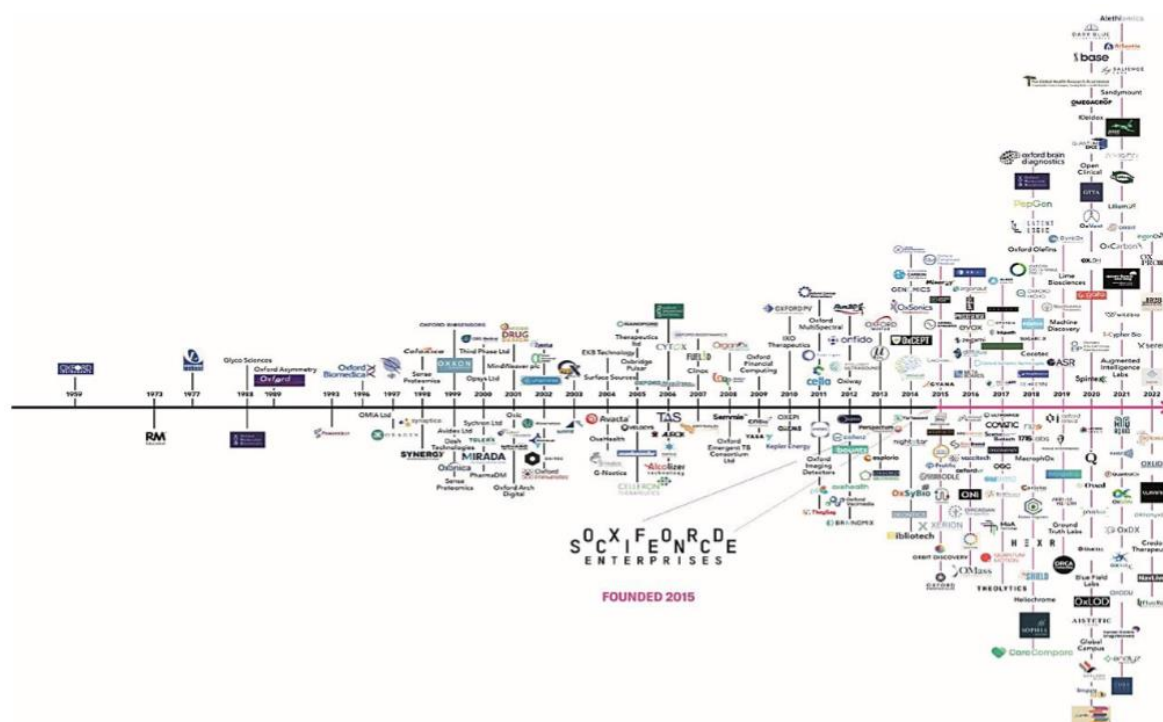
Alethiomics
base
Sandymount
Kheiron
oxford brain diagnostics
PepGen
LATENT LOGIC
Oxford Olefins
OxCarbon
Lime Biosciences
Machine Discovery
Covatec
ASR
Augmented Intelligence Labs
Spinox
OxSonics
GENOMICS
OxCEPT
Oxford MultiSpectral
IXO Therapeutics
OXFORD PV
orfido
Oxway
cellfa
Oxford Financial Computing
Clinox
CYTOX
FUEL3D
Oxbridge Pulsar
EKB Technology
Therapeutics ltd
Surface Sources
MindWeaver plc
DRUG
Third Phase Ltd
Opsys Ltd
OXFORD BIOSENSORS
OXXON
Sense Proteomics
Oxford Biomedica
Glyco Sciences
Oxford Asymmetry
Oxford
1959
1973
1977
1988
1989
1993
1996
1997
1998
1999
2000
2001
2002
2003
2004
2005
2006
2007
2008
2009
2010
2011
2012
2013
2014
2015
2016
2017
2018
2019
2020
2021
2022
RM
OMIA Ltd
SYNERGY
Avidex Ltd
Sychron Ltd
Dash Technologies
TOLERX
OxOnica
MIRADA
Sense Proteomics
PharmaDM
Oxford Arch Digital
Oxford Immunotec
OxStem
Avacta
OxeHealth
G-Nostics
TAS
ASOX
Alcolizer technology
CELLERON THERAPEUTICS
Sammie
Oxford Emergent TB Consortium Ltd
YASA
OXCEPT
Kepler Energy
Oxford Imaging Detectors
oxehealth
Oxford Nanosystems
BRAINOMIX
Oxsight
OxSyBio
Bibliotech
XERION
ORBIT DISCOVERY
OXFORD
ONI
OMass
COVATIC
HEXR
QUANTUM MOTION
THEOLYTICS
Heliochrome
SHIELD
ORCA COMPUTING
Ground Truth Labs
Blue Field Labs
OxLOD
AISTETIC
Global Campus
CareCompare
OxDX
Credo Therapeutics
OXUD
Oxed
SOCXIFEONRCDE ENTERPRISES
FOUNDED 2015